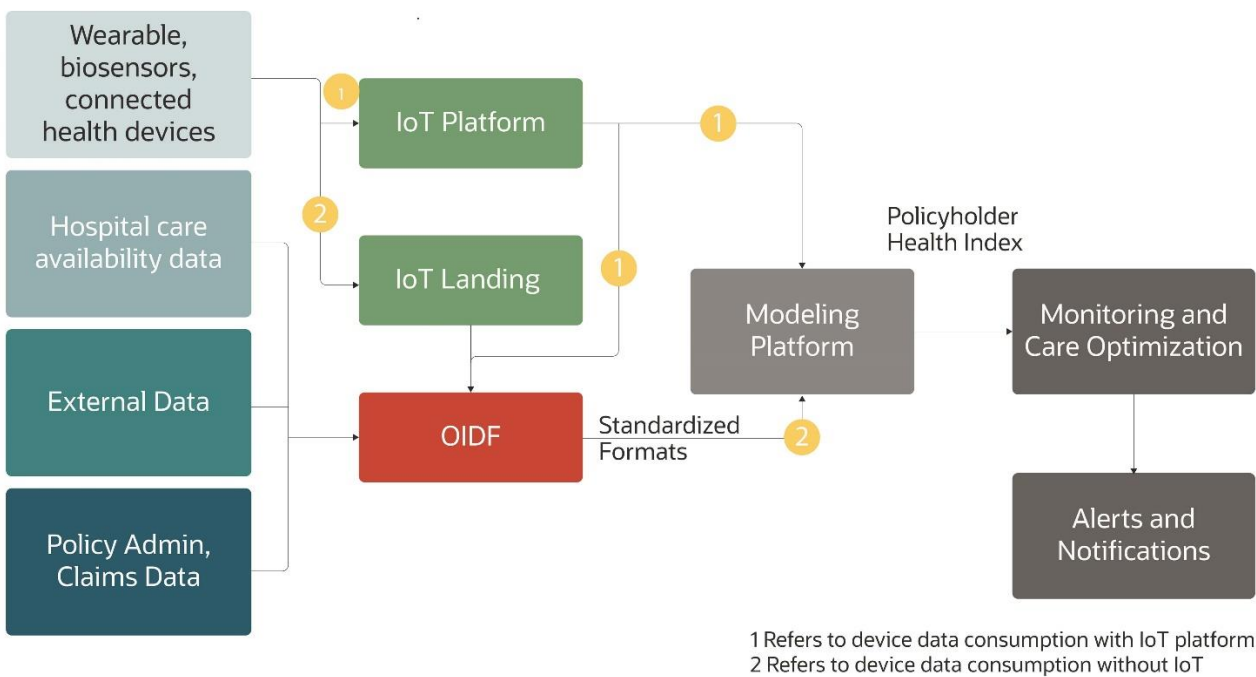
Wearable, biosensors, connected health devices

Hospital care availability data

External Data

Policy Admin, Claims Data

1

IoT Platform

2

IoT Landing

OIDF

1

1

Standardized Formats

2

Policyholder Health Index

Modeling Platform

Monitoring and Care Optimization

Alerts and Notifications

1 Refers to device data consumption with IoT platform
2 Refers to device data consumption without IoT